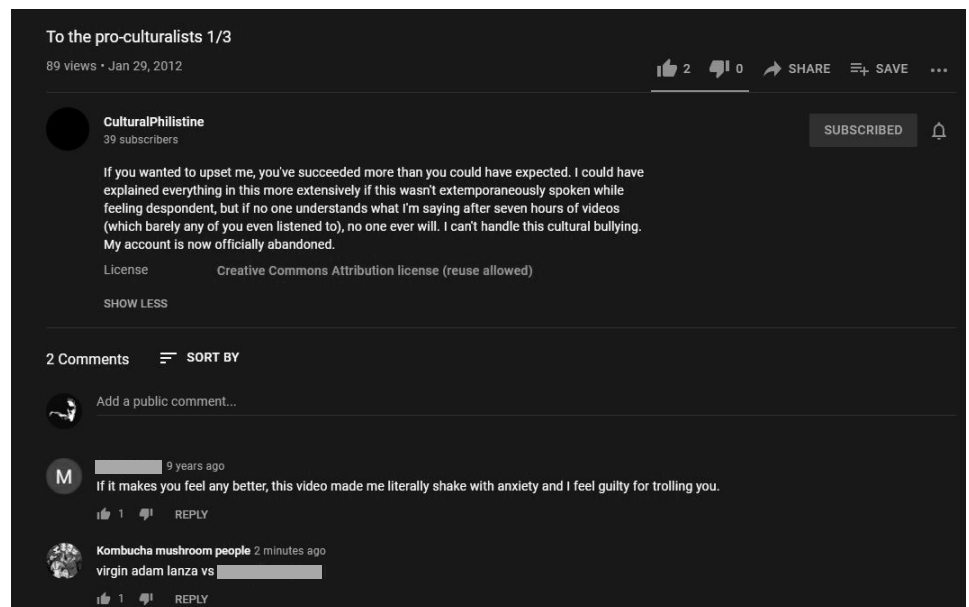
To the pro-culturalists 1/3

89 views • Jan 29, 2012

2 0 SHARE SAVE ...

CulturalPhilistine
39 subscribers

SUBSCRIBED

If you wanted to upset me, you've succeeded more than you could have expected. I could have explained everything in this more extensively if this wasn't extemporaneously spoken while feeling despondent, but if no one understands what I'm saying after seven hours of videos (which barely any of you even listened to), no one ever will. I can't handle this cultural bullying. My account is now officially abandoned.

License Creative Commons Attribution license (reuse allowed)

SHOW LESS

2 Comments SORT BY

Add a public comment...

M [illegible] 9 years ago
If it makes you feel any better, this video made me literally shake with anxiety and I feel guilty for trolling you.
1 REPLY

Kombucha mushroom people 2 minutes ago
virgin adam lanza vs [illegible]
1 REPLY